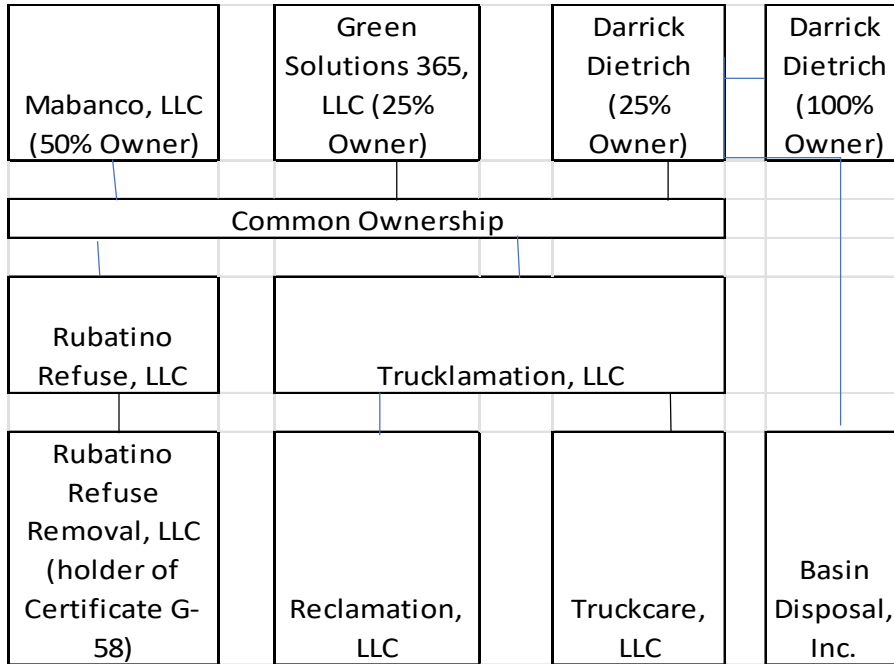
Mabanco, LLC (50% Owner)

Green Solutions 365, LLC (25% Owner)

Darrick Dietrich (25% Owner)

Darrick Dietrich (100% Owner)

Common Ownership

Rubatino Refuse, LLC

Trucklamation, LLC

Rubatino Refuse Removal, LLC (holder of Certificate G-58)

Reclamation, LLC

Truckcare, LLC

Basin Disposal, Inc.